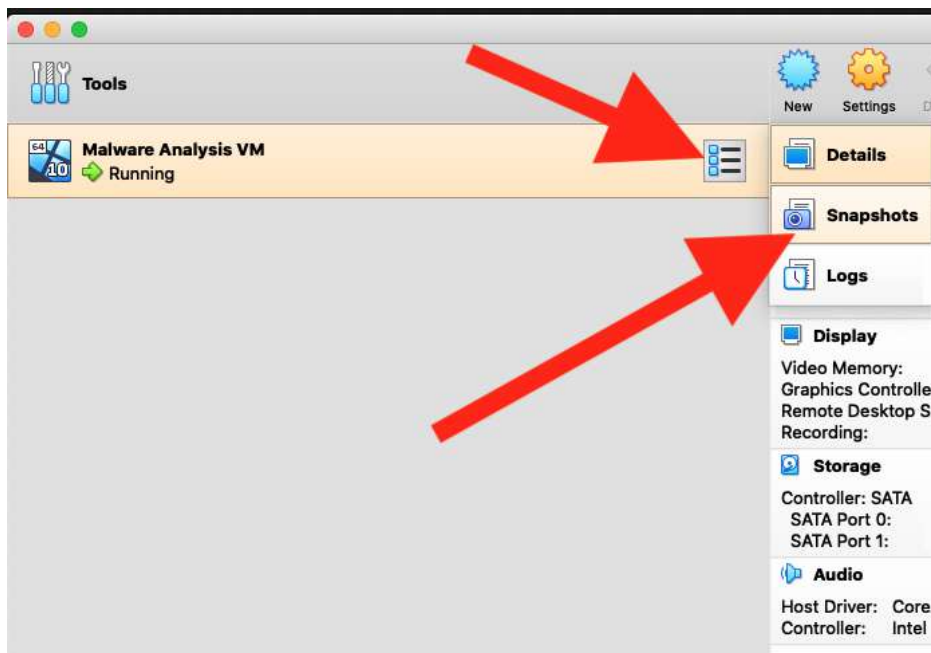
Tools

New

Settings

Malware Analysis VM

Running

Details

Snapshots

Logs

Display

Video Memory:
Graphics Controlle
Remote Desktop S
Recording:

Storage

Controller: SATA
SATA Port 0:
SATA Port 1:

Audio

Host Driver: Core
Controller: Intel